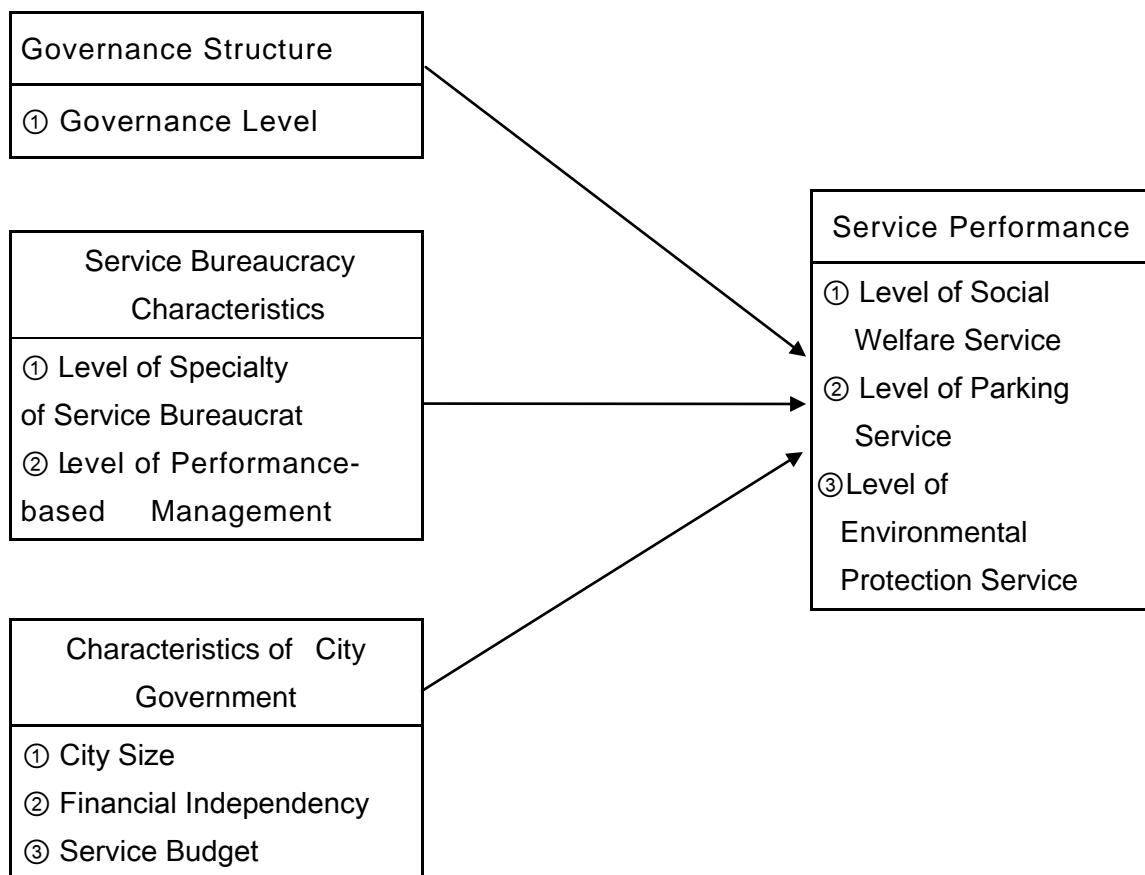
Governance Structure

① Governance Level

Service Bureaucracy Characteristics

① Level of Specialty of Service Bureaucrat

② Level of Performance-based Management

Characteristics of City Government

① City Size

② Financial Independency

③ Service Budget

Service Performance

① Level of Social Welfare Service

② Level of Parking Service

③Level of Environmental Protection Service